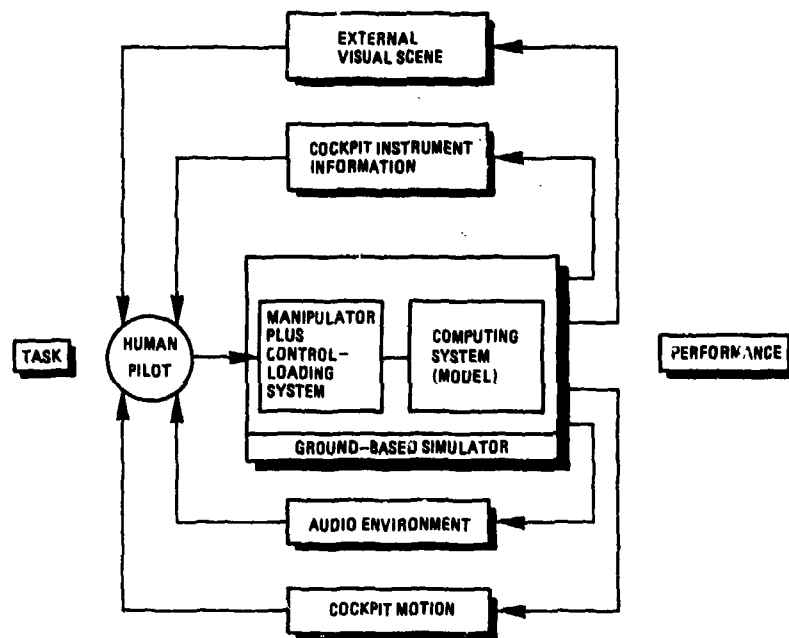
EXTERNAL VISUAL SCENE

COCKPIT INSTRUMENT INFORMATION

TASK

HUMAN PILOT

MANIPULATOR PLUS CONTROL-LOADING SYSTEM

COMPUTING SYSTEM (MODEL)

GROUND-BASED SIMULATOR

PERFORMANCE

AUDIO ENVIRONMENT

COCKPIT MOTION